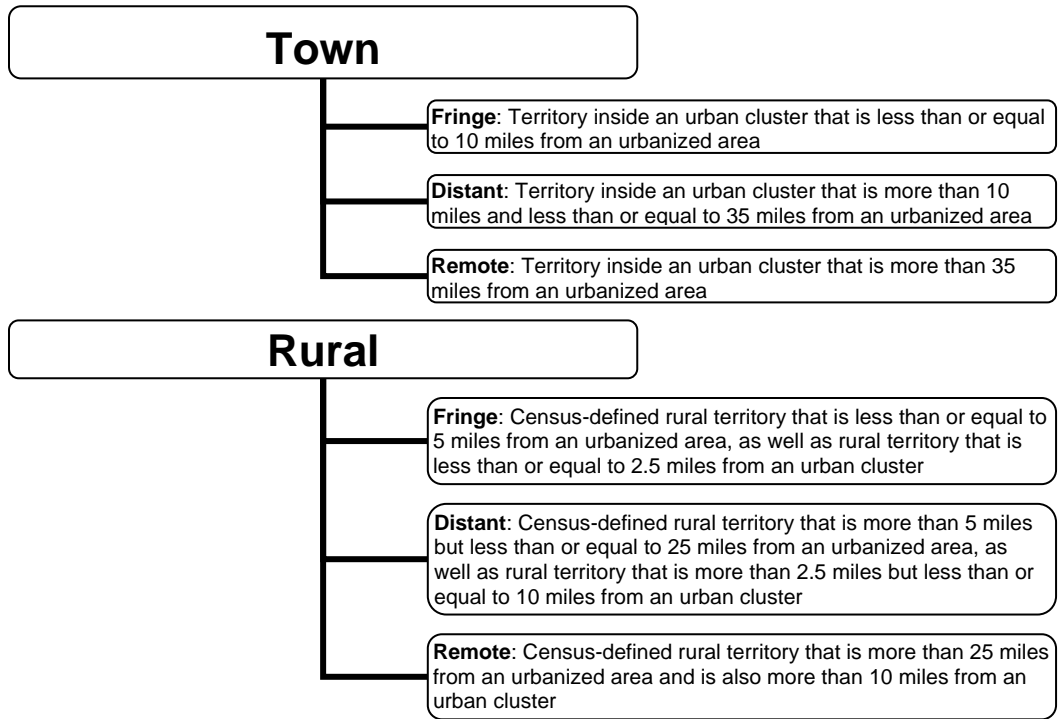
Town

**Fringe**: Territory inside an urban cluster that is less than or equal to 10 miles from an urbanized area

**Distant**: Territory inside an urban cluster that is more than 10 miles and less than or equal to 35 miles from an urbanized area

**Remote**: Territory inside an urban cluster that is more than 35 miles from an urbanized area

Rural

**Fringe**: Census-defined rural territory that is less than or equal to 5 miles from an urbanized area, as well as rural territory that is less than or equal to 2.5 miles from an urban cluster

**Distant**: Census-defined rural territory that is more than 5 miles but less than or equal to 25 miles from an urbanized area, as well as rural territory that is more than 2.5 miles but less than or equal to 10 miles from an urban cluster

**Remote**: Census-defined rural territory that is more than 25 miles from an urbanized area and is also more than 10 miles from an urban cluster